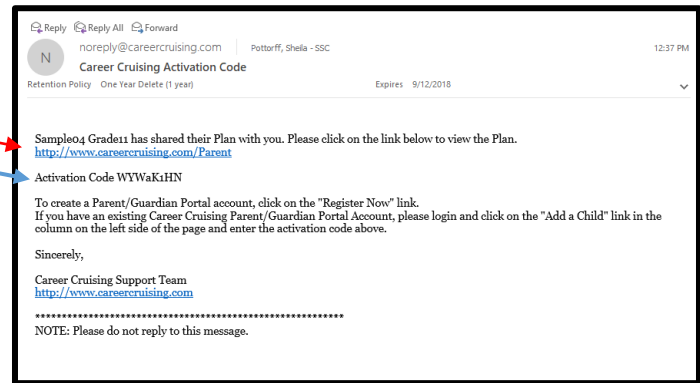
Reply Reply All Forward

N

noreply@careercruising.com Pottorff, Sheila - SSC

12:37 PM

Career Cruising Activation Code

Retention Policy One Year Delete (1 year) Expires 9/12/2018

Sample04 Grade11 has shared their Plan with you. Please click on the link below to view the Plan.
http://www.careercruising.com/Parent

Activation Code WYWaK1HN

To create a Parent/Guardian Portal account, click on the "Register Now" link.
If you have an existing Career Cruising Parent/Guardian Portal Account, please login and click on the "Add a Child" link in the column on the left side of the page and enter the activation code above.

Sincerely,

Career Cruising Support Team
http://www.careercruising.com

**********************************************************
NOTE: Please do not reply to this message.